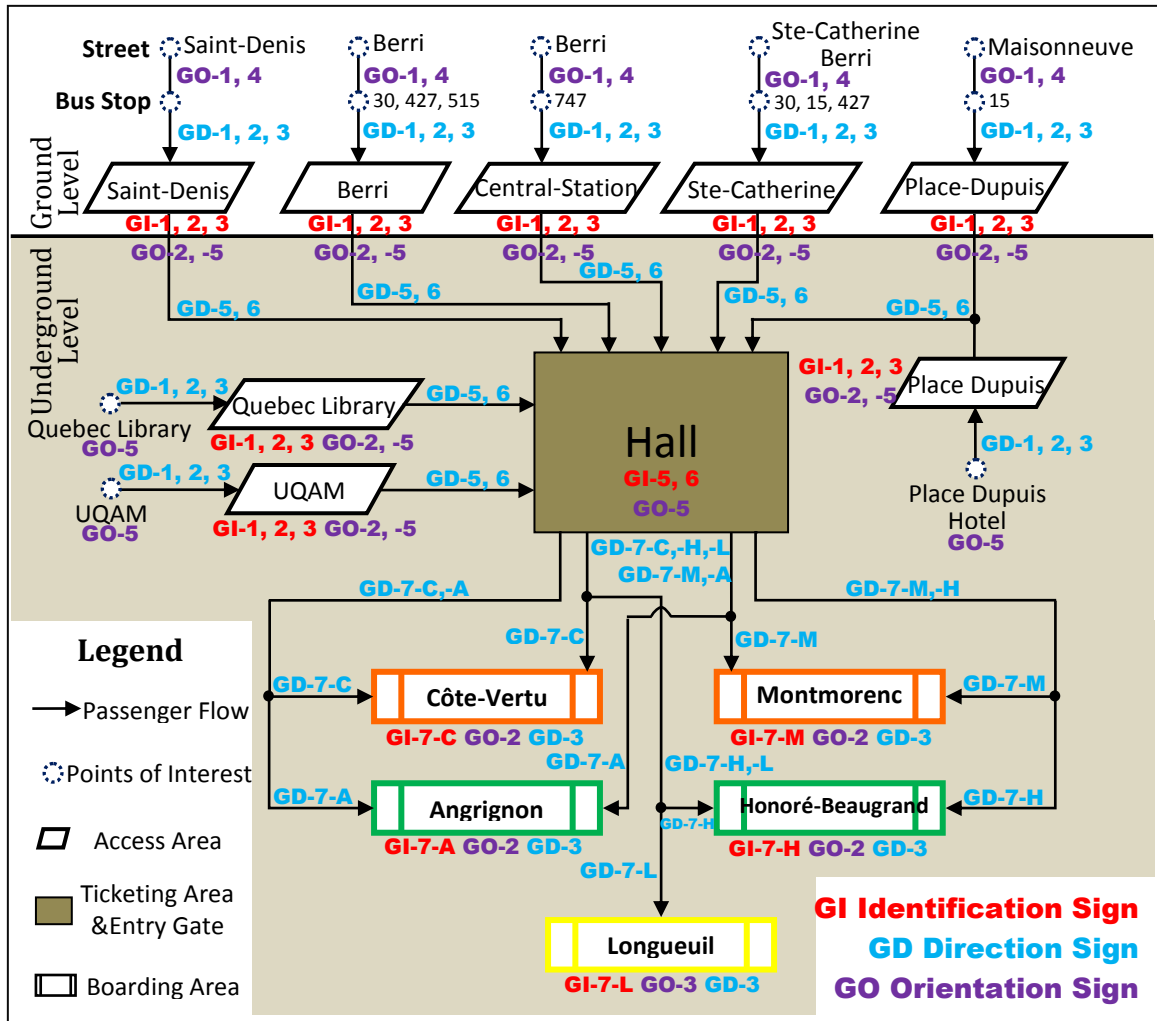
Street Saint-Denis
GO-1, 4
Bus Stop
GD-1, 2, 3
Berri
GO-1, 4
30, 427, 515
GD-1, 2, 3
Berri
GO-1, 4
747
GD-1, 2, 3
Ste-Catherine Berri
GO-1, 4
30, 15, 427
GD-1, 2, 3
Maisonneuve
GO-1, 4
15
GD-1, 2, 3

Ground Level

Saint-Denis
GI-1, 2, 3
GO-2, -5
Berri
GI-1, 2, 3
GO-2, -5
Central-Station
GI-1, 2, 3
GO-2, -5
Ste-Catherine
GI-1, 2, 3
GO-2, -5
Place-Dupuis
GI-1, 2, 3
GO-2, -5

Underground Level

GD-5, 6
GD-5, 6
GD-5, 6
GD-5, 6
GD-5, 6

GI-1, 2, 3
GO-2, -5
Place Dupuis
GD-1, 2, 3
Place Dupuis Hotel
GO-5

GD-1, 2, 3
Quebec Library
Quebec Library
GO-5
GI-1, 2, 3 GO-2, -5
GD-5, 6

GD-1, 2, 3
UQAM
UQAM
GO-5
GI-1, 2, 3 GO-2, -5
GD-5, 6

Hall
GI-5, 6
GO-5

GD-7-C,-H,-L
GD-7-M,-A
GD-7-C,-A
GD-7-M,-H
GD-7-C
GD-7-M
GD-7-C
Côte-Vertu
GI-7-C GO-2 GD-3
Montmorenc
GD-7-M
GI-7-M GO-2 GD-3
GD-7-A
GD-7-H,-L
GD-7-A
Angrignon
GD-7-H
Honoré-Beaugrand
GD-7-H
GI-7-A GO-2 GD-3
GI-7-H GO-2 GD-3
GD-7-L
Longueuil
GI-7-L GO-3 GD-3

Legend
Passenger Flow
Points of Interest
Access Area
Ticketing Area &Entry Gate
Boarding Area

GI Identification Sign
GD Direction Sign
GO Orientation Sign